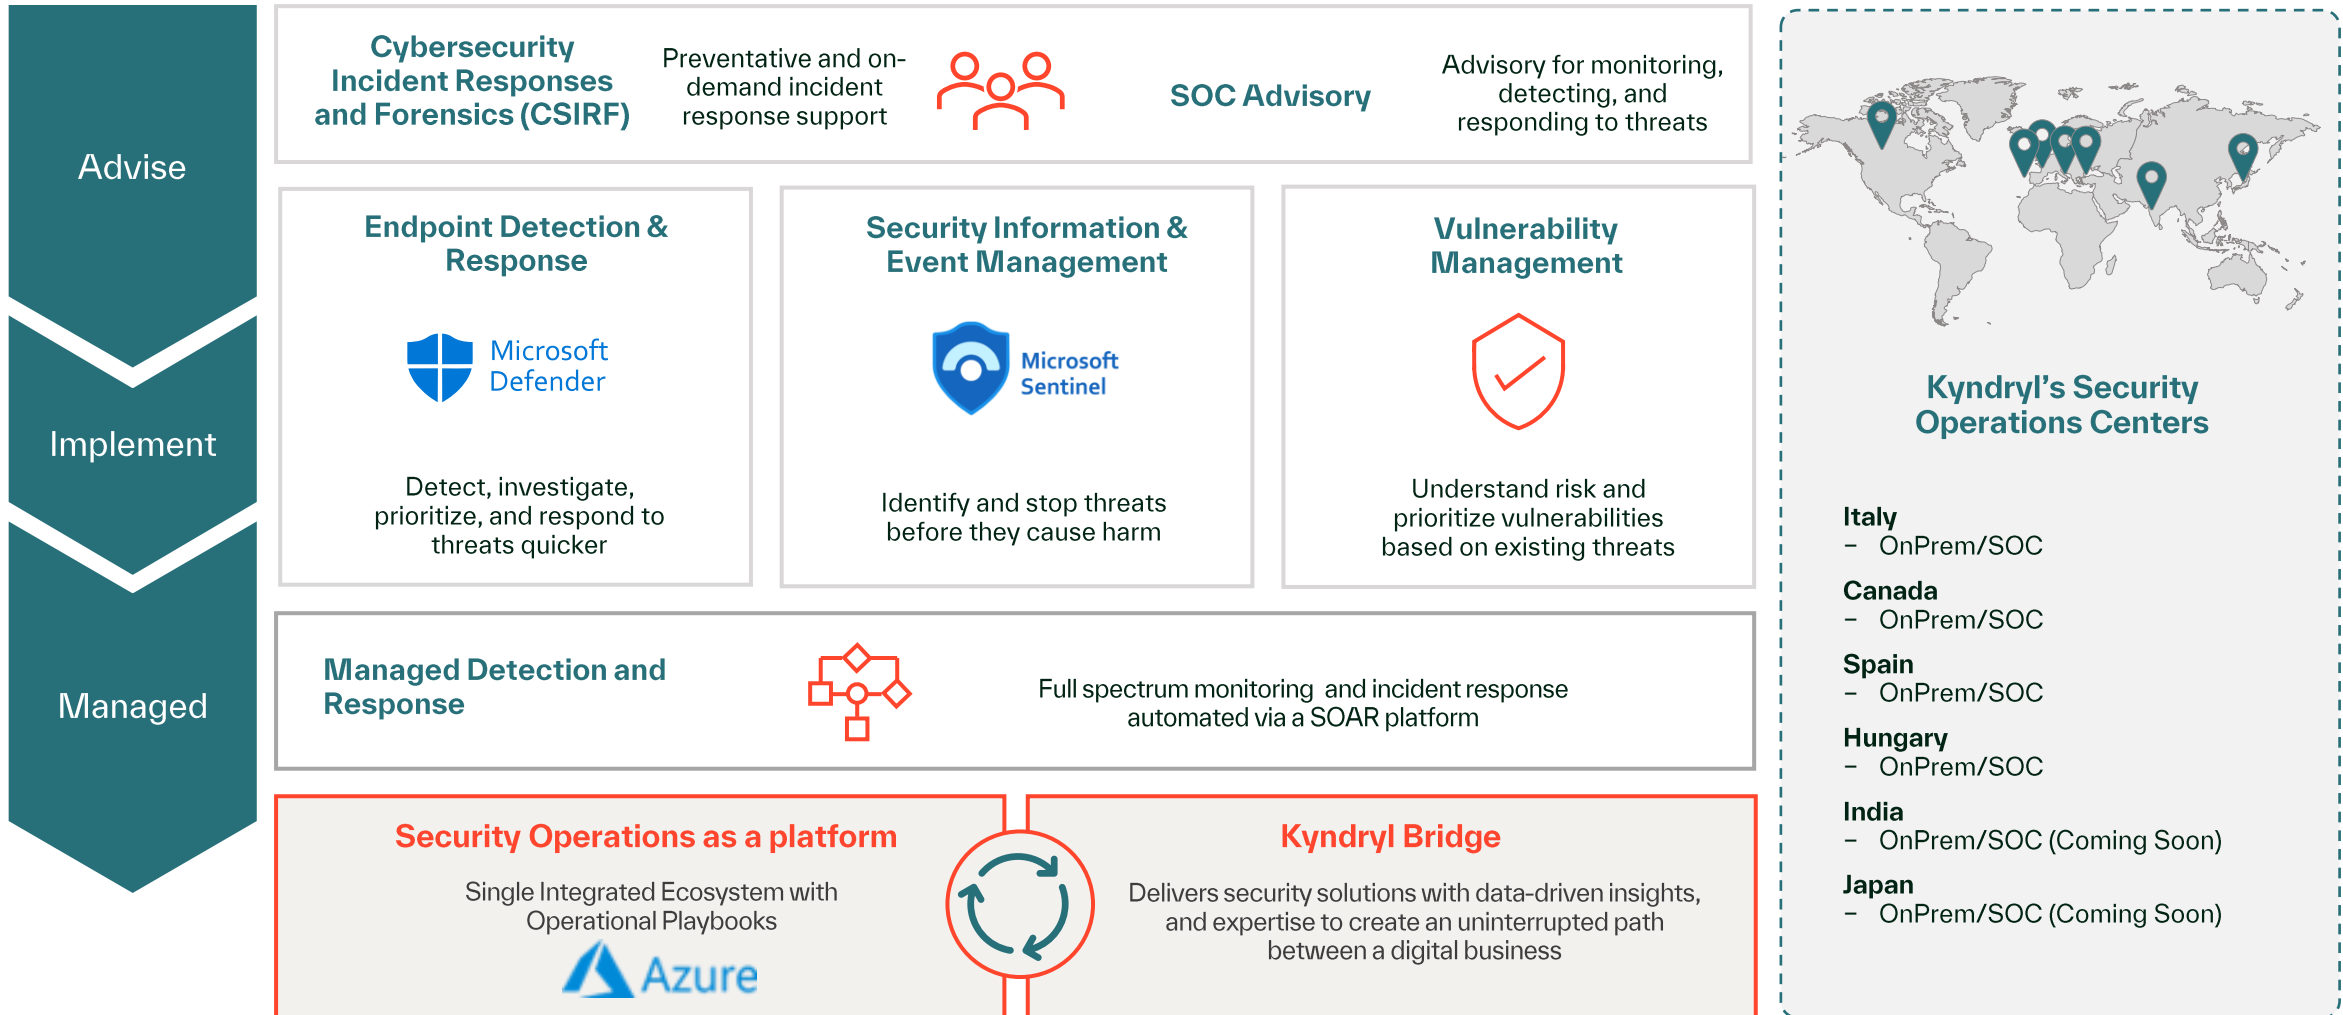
Advise

Implement

Managed

Cybersecurity Incident Responses and Forensics (CSIRF)

Preventative and on-demand incident response support

SOC Advisory

Advisory for monitoring, detecting, and responding to threats

Endpoint Detection & Response

Microsoft Defender

Detect, investigate, prioritize, and respond to threats quicker

Security Information & Event Management

Microsoft Sentinel

Identify and stop threats before they cause harm

Vulnerability Management

Understand risk and prioritize vulnerabilities based on existing threats

Managed Detection and Response

Full spectrum monitoring and incident response automated via a SOAR platform

Security Operations as a platform

Single Integrated Ecosystem with Operational Playbooks

Azure

Kyndryl Bridge

Delivers security solutions with data-driven insights, and expertise to create an uninterrupted path between a digital business

Kyndryl's Security Operations Centers

Italy
– OnPrem/SOC

Canada
– OnPrem/SOC

Spain
– OnPrem/SOC

Hungary
– OnPrem/SOC

India
– OnPrem/SOC (Coming Soon)

Japan
– OnPrem/SOC (Coming Soon)